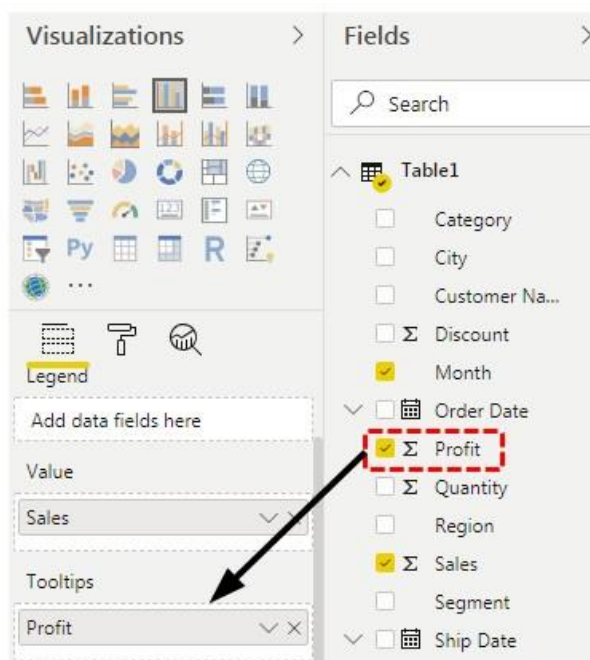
Visualizations >

Py R

...

Legend

Add data fields here

Value

Sales

Tooltips

Profit

Fields

Search

Table1

Category

City

Customer Na...

Σ Discount

Month

Order Date

Σ Profit

Σ Quantity

Region

Σ Sales

Segment

Ship Date